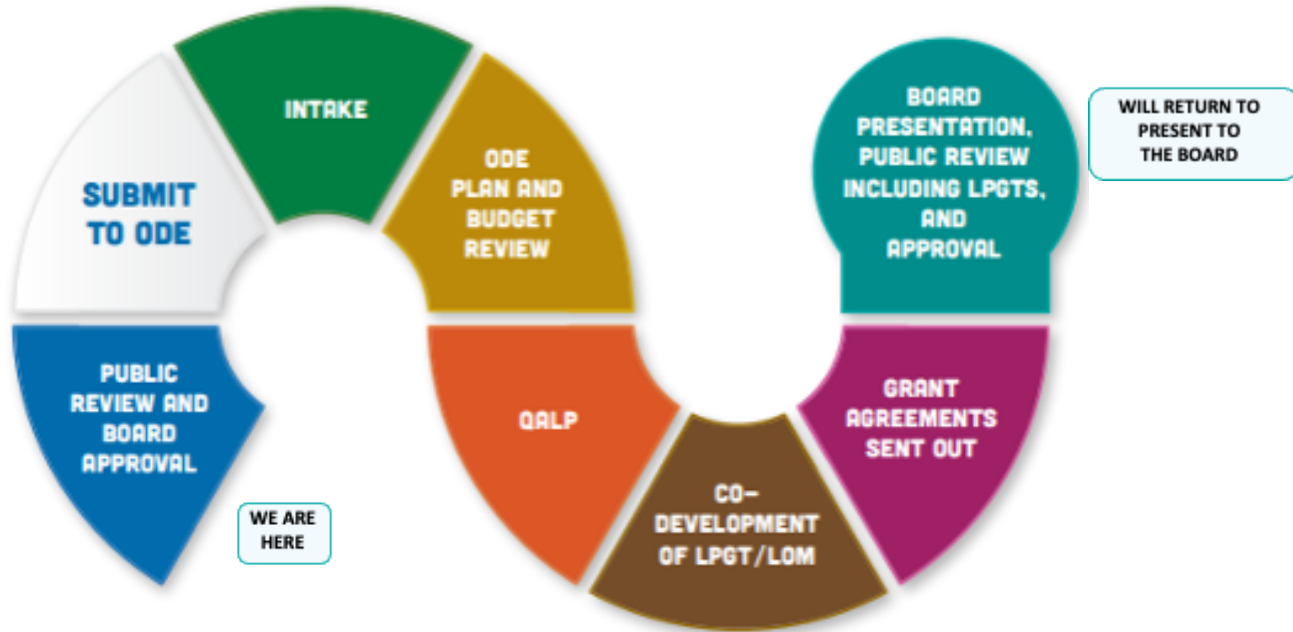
PUBLIC REVIEW AND BOARD APPROVAL

WE ARE HERE

SUBMIT TO ODE

INTAKE

ODE PLAN AND BUDGET REVIEW

QALP

CO-DEVELOPMENT OF LPGT/LOM

GRANT AGREEMENTS SENT OUT

BOARD PRESENTATION, PUBLIC REVIEW INCLUDING LPGTS, AND APPROVAL

WILL RETURN TO PRESENT TO THE BOARD